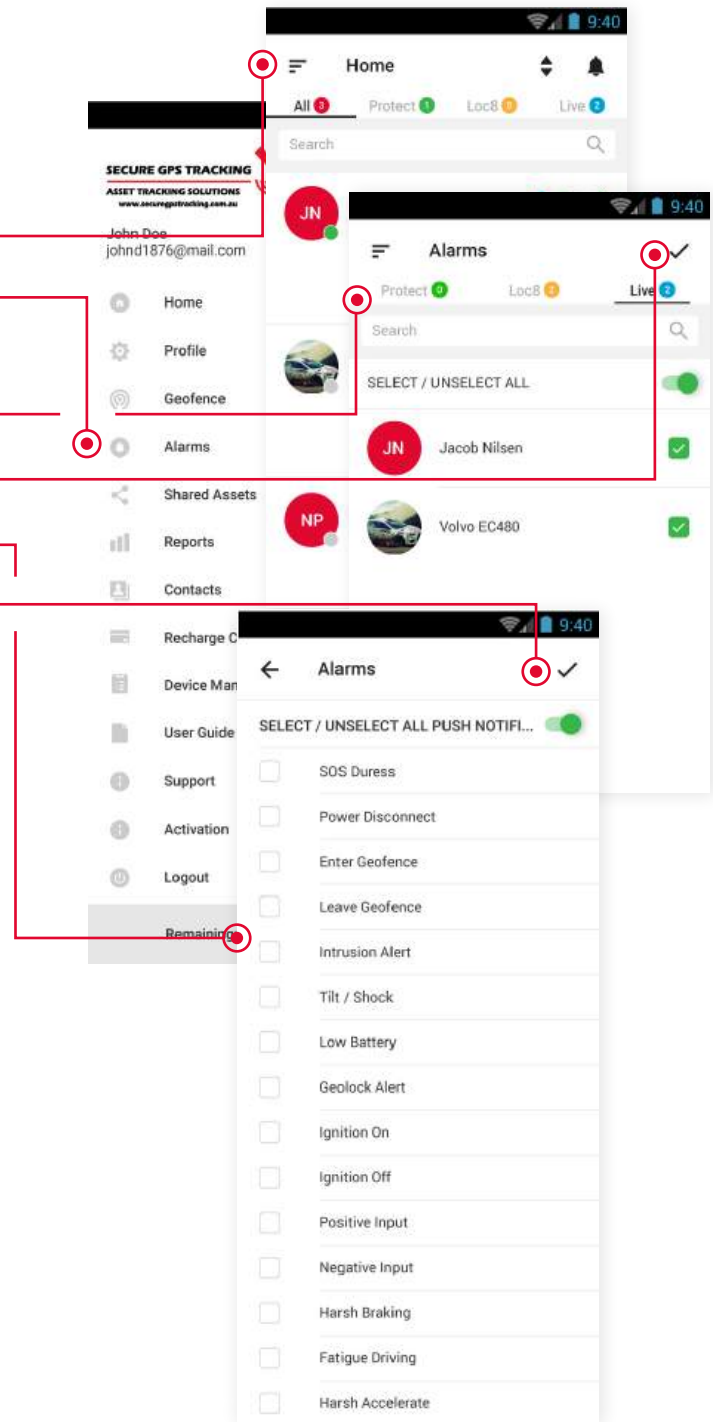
9:40

Home

All 3 Protect 1 Loc8 0 Live 2

Search

JN

SECURE GPS TRACKING
ASSET TRACKING SOLUTIONS
www.securegpstracking.com.au

John Doe
johnd1876@mail.com

Home
Profile
Geofence
Alarms
Shared Assets
Reports
Contacts
Recharge C
Device Man
User Guide
Support
Activation
Logout
Remaining

NP

9:40

Alarms

Protect 0 Loc8 0 Live 2

Search

SELECT / UNSELECT ALL

JN Jacob Nilsen

Volvo EC480

9:40

Alarms

SELECT / UNSELECT ALL PUSH NOTIFI...

SOS Duress
Power Disconnect
Enter Geofence
Leave Geofence
Intrusion Alert
Tilt / Shock
Low Battery
Geolock Alert
Ignition On
Ignition Off
Positive Input
Negative Input
Harsh Braking
Fatigue Driving
Harsh Accelerate